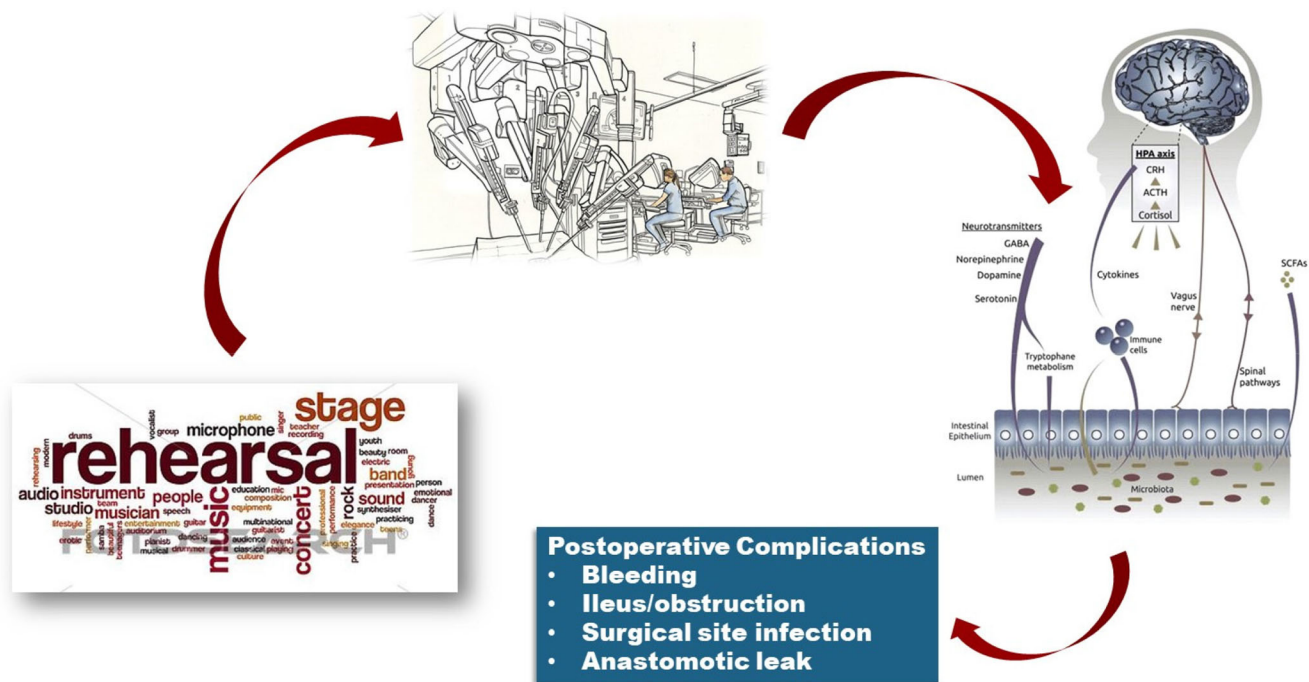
HPA axis
CRH
ACTH
Cortisol

Neurotransmitters
GABA
Norepinephrine
Dopamine
Serotonin

Cytokines

Vagus nerve

SCFAs

Immune cells

Tryptophane metabolism

Spinal pathways

Intestinal Epithelium

Lumen

Microbiota

rehearsal
stage
microphone
music
concert
instrument
people
musician
studio
audio
band
sound
rock
vocalist
group
public
singer
teacher
recording
youth
beauty room
electric
presentation
person
emotional
dancer
dance
drums
modern
rehearsing
team
speech
guitar
entertainment
equipment
education
mic
composition
multinational
guitarist
audience
event
classical
playing
culture
pianist
dancing
drummer
musical
auditorium
lifestyle
erotic
professional
performance
elegance
synthesiser
practicing
practice
young
teens

Postoperative Complications
• Bleeding
• Ileus/obstruction
• Surgical site infection
• Anastomotic leak